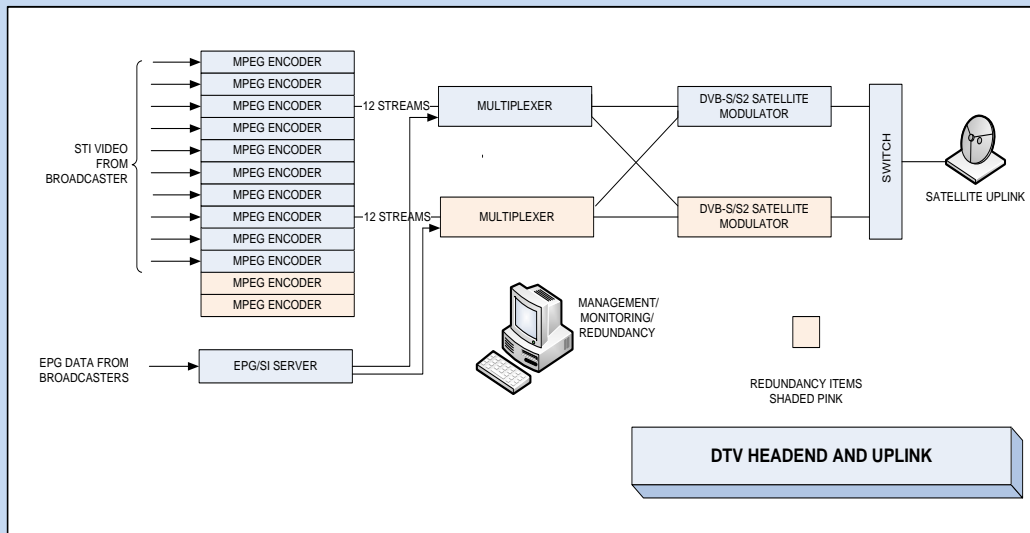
STI VIDEO FROM BROADCASTER

MPEG ENCODER
MPEG ENCODER
MPEG ENCODER
MPEG ENCODER
MPEG ENCODER
MPEG ENCODER
MPEG ENCODER
MPEG ENCODER
MPEG ENCODER
MPEG ENCODER
MPEG ENCODER
MPEG ENCODER

12 STREAMS
12 STREAMS

MULTIPLEXER
MULTIPLEXER

DVB-S/S2 SATELLITE MODULATOR
DVB-S/S2 SATELLITE MODULATOR

SWITCH

SATELLITE UPLINK

EPG DATA FROM BROADCASTERS

EPG/SI SERVER

MANAGEMENT/ MONITORING/ REDUNDANCY

REDUNDANCY ITEMS SHADED PINK

DTV HEADEND AND UPLINK